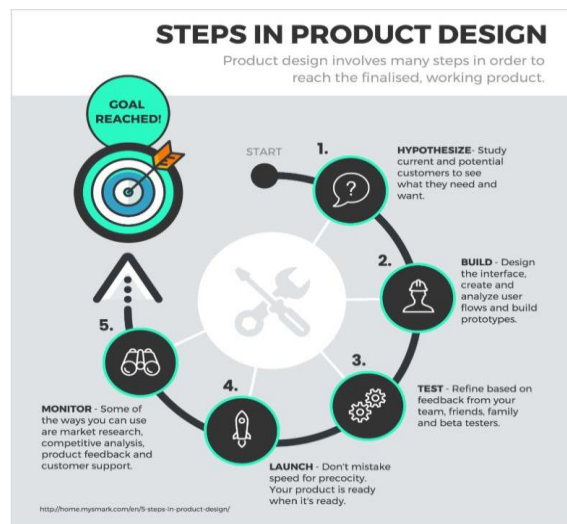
STEPS IN PRODUCT DESIGN

Product design involves many steps in order to reach the finalised, working product.

GOAL REACHED!

START

1.

HYPOTHESIZE - Study current and potential customers to see what they need and want.

2.

BUILD - Design the interface, create and analyze user flows and build prototypes.

3.

TEST - Refine based on feedback from your team, friends, family and beta testers.

4.

LAUNCH - Don't mistake speed for precocity. Your product is ready when it's ready.

5.

MONITOR - Some of the ways you can use are market research, competitive analysis, product feedback and customer support.

http://home.mysmark.com/en/5-steps-in-product-design/